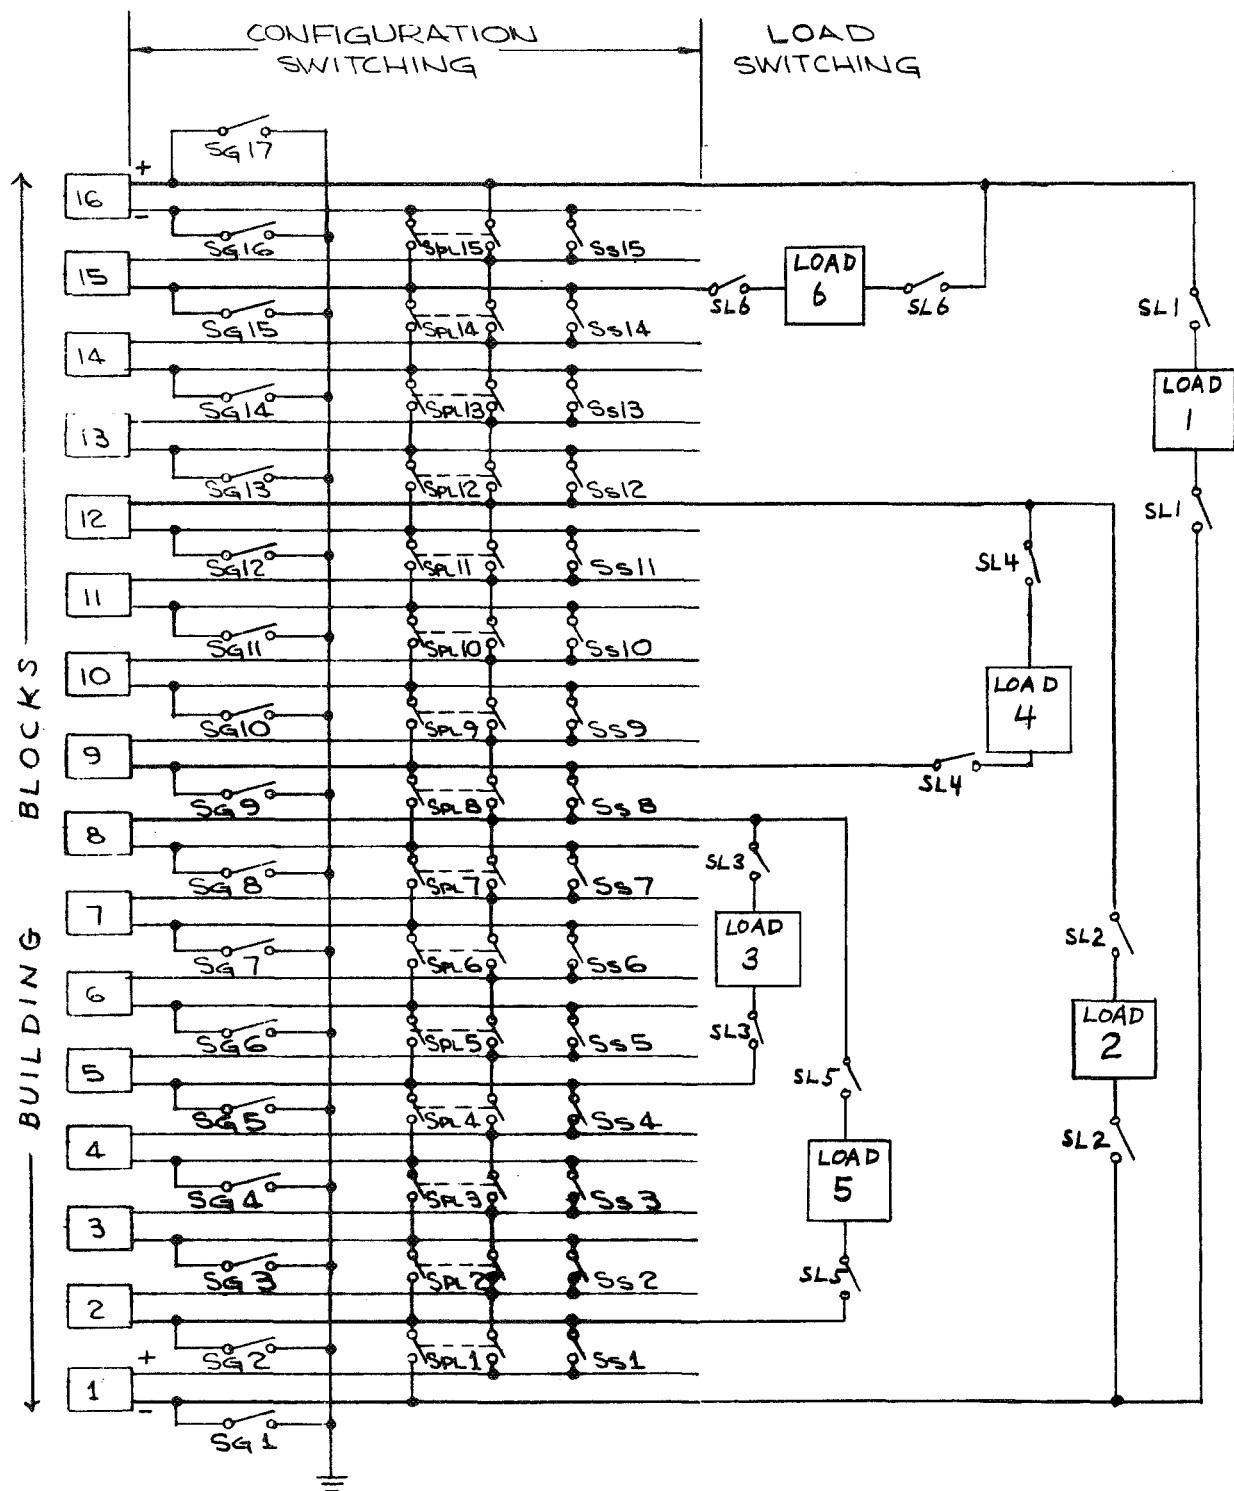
CONFIGURATION SWITCHING

LOAD SWITCHING

SG17

+

16

−

SG16

SPL15

SS15

15

SL6

LOAD 6

SL6

SL1

SG15

SPL14

SS14

14

LOAD 1

SG14

SPL13

SS13

13

SG13

SPL12

SS12

12

SL1

SG12

SPL11

SS11

SL4

11

SG11

SPL10

SS10

10

LOAD 4

SG10

SPL9

SS9

9

SL4

SG9

SPL8

SS8

8

SG8

SL3

SPL7

SS7

7

LOAD 3

SL2

SG7

SPL6

SS6

6

LOAD 2

SG6

SPL5

SS5

SL3

5

SL5

SG5

SPL4

SS4

4

LOAD 5

SL2

SG4

SPL3

SS3

3

SG3

SPL2

SS2

SL5

2

+

SG2

SPL1

SS1

1

−

SG1

BUILDING BLOCKS